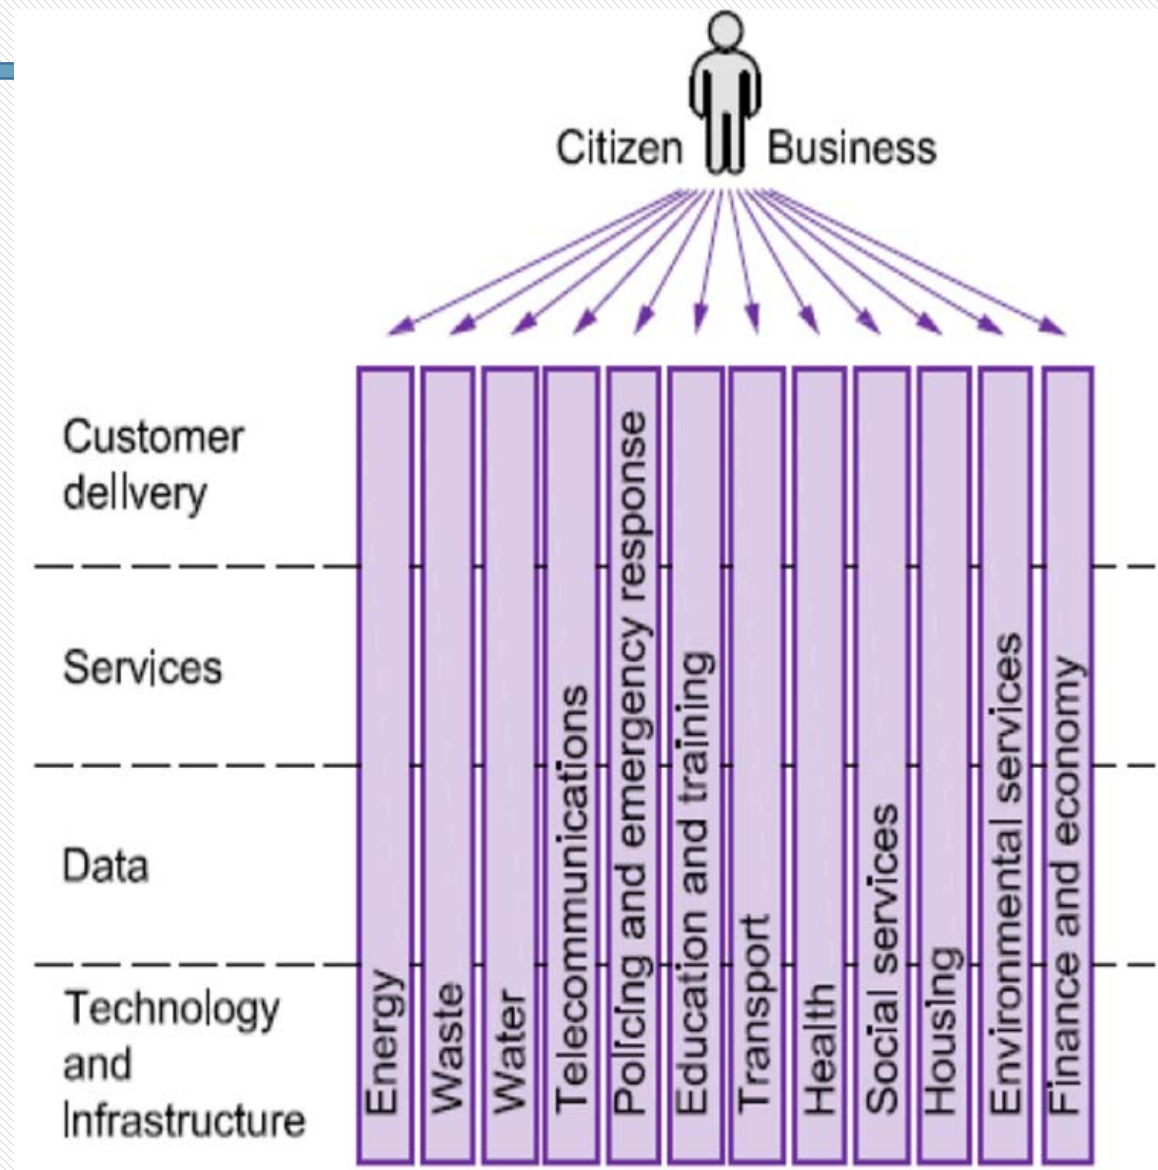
Citizen Business

Customer delivery

Services

Data

Technology and Infrastructure

Energy

Waste

Water

Telecommunications

Policing and emergency response

Education and training

Transport

Health

Social services

Housing

Environmental services

Finance and economy